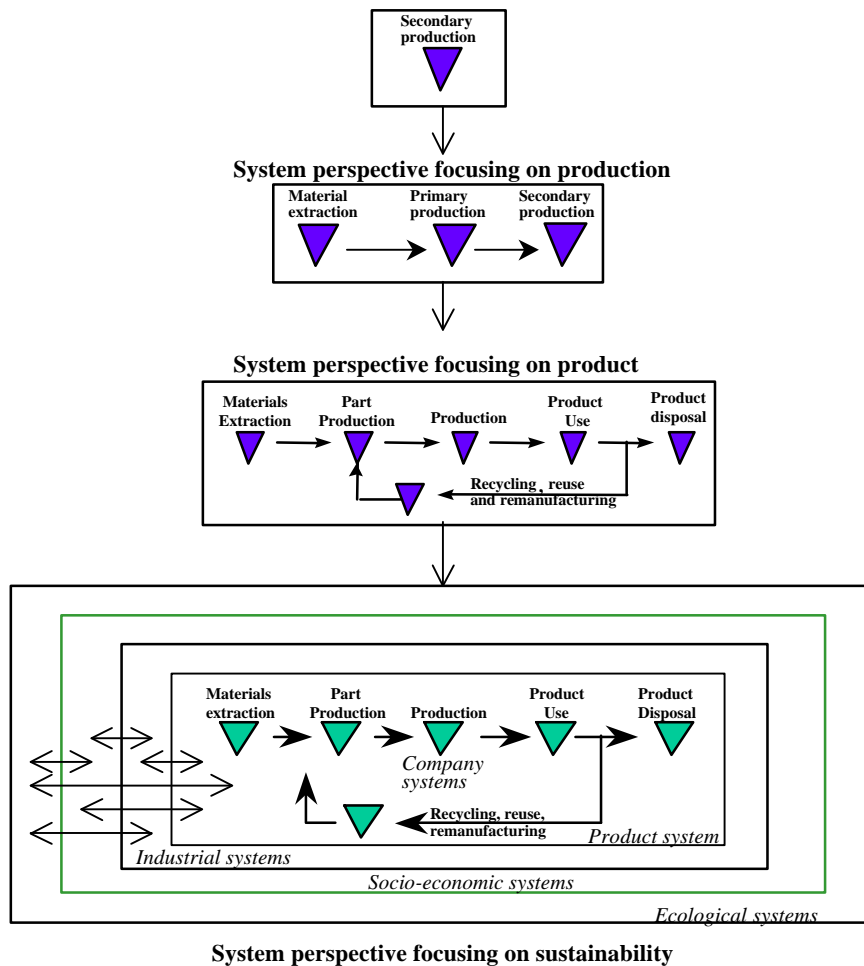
Secondary production

System perspective focusing on production

Material extraction

Primary production

Secondary production

System perspective focusing on product

Materials Extraction

Part Production

Production

Product Use

Product disposal

Recycling, reuse and remanufacturing

Materials extraction

Part Production

Production

Product Use

Product Disposal

Company systems

Recycling, reuse, remanufacturing

Product system

Industrial systems

Socio-economic systems

Ecological systems

System perspective focusing on sustainability